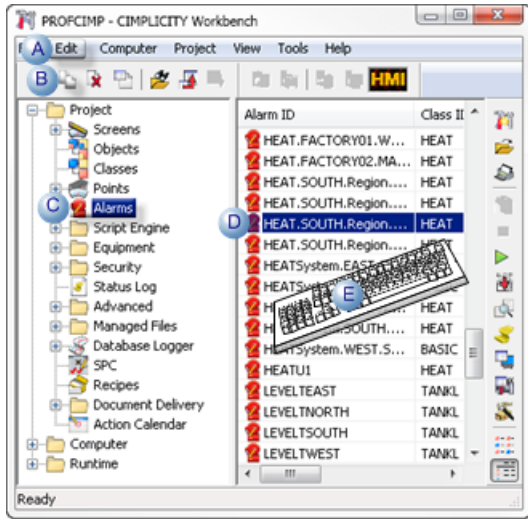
PROFCIMP - CIMPLICITY Workbench

A Edit Computer Project View Tools Help

B

HMI

Project
Screens
Objects
Classes
Points
C Alarms
Script Engine
Equipment
Security
Status Log
Advanced
Managed Files
Database Logger
SPC
Recipes
Document Delivery
Action Calendar
Computer
Runtime

| Alarm ID | Class II |
|---|---|
| HEAT.FACTORY01.W... | HEAT |
| HEAT.FACTORY02.MA... | HEAT |
| HEAT.SOUTH.Region.... | HEAT |
| HEAT.SOUTH.Region.... | HEAT |
| HEAT.SOUTH.Region.... | HEAT |
| HEAT.SOUTH.Region.... | HEAT |
| HEATSystem.EAST... | HEAT |
| HEATSy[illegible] | HEAT |
| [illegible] | HEAT |
| H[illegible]SOUTH.... | HEAT |
| H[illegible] | HEAT |
| HEATSystem.WEST.S... | BASIC |
| HEATU1 | HEAT |
| LEVELTEAST | TANKL |
| LEVELTNORTH | TANKL |
| LEVELTSOUTH | TANKL |
| LEVELTWEST | TANKL |

D

E

Ready